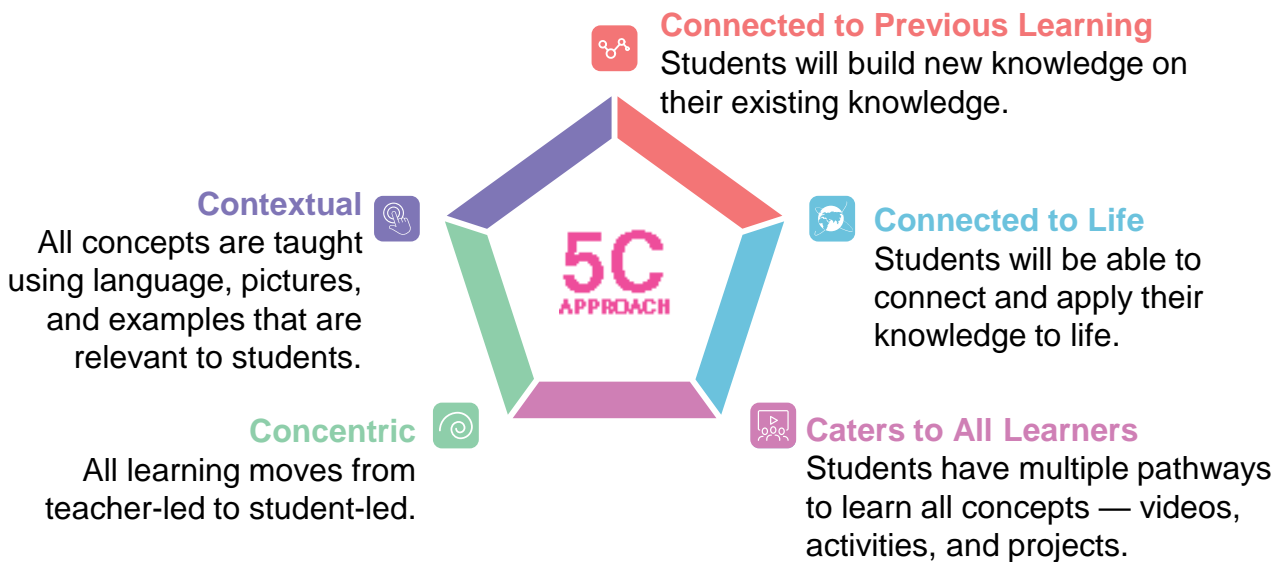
Connected to Previous Learning
Students will build new knowledge on their existing knowledge.

Contextual
All concepts are taught using language, pictures, and examples that are relevant to students.

5C
APPROACH

Connected to Life
Students will be able to connect and apply their knowledge to life.

Concentric
All learning moves from teacher-led to student-led.

Caters to All Learners
Students have multiple pathways to learn all concepts — videos, activities, and projects.